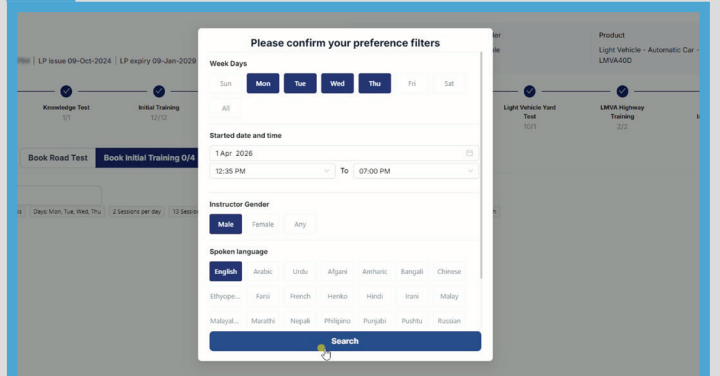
Please confirm your preference filters

Week Days

Sun Mon Tue Wed Thu Fri Sat

All

Started date and time

1 Apr 2026

12:35 PM To 07:00 PM

Instructor Gender

Male Female Any

Spoken language

English Arabic Urdu Afgani Amharic Bangali Chinese

Ethyope... Farsi French Henko Hindi Irani Malay

Malayal... Marathi Nepali Philipino Punjabi Pushtu Russian

Search

LP issue 09-Oct-2024 | LP expiry 09-Jan-2029

Product

Light Vehicle - Automatic Car - LMVA40D

Knowledge Test 1/1

Initial Training 12/12

Light Vehicle Yard Test 10/1

LMVA Highway Training 2/2

Book Road Test

Book Initial Training 0/4

Days: Mon, Tue, Wed, Thu

2 Sessions per day

12 Sessions